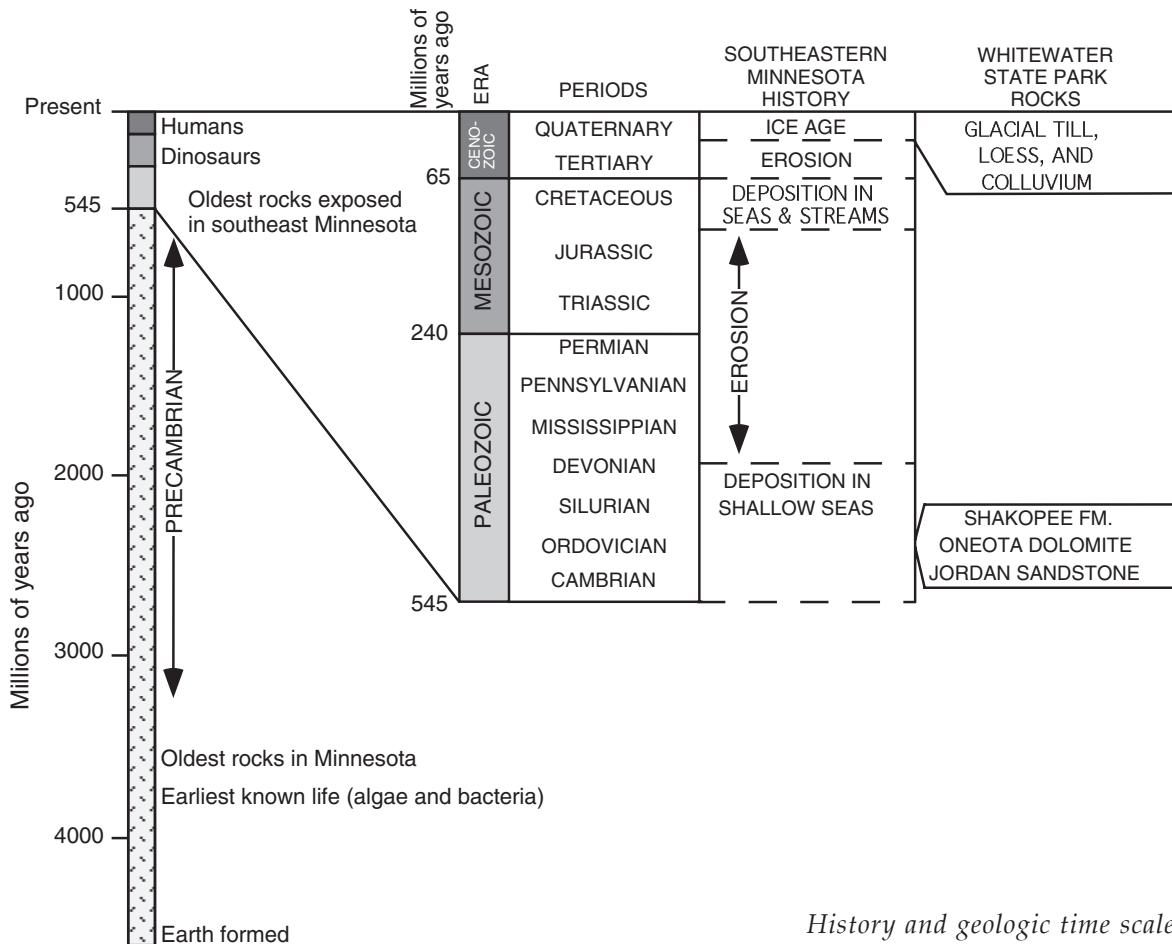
Millions of years ago

Present
Humans
Dinosaurs
545
Oldest rocks exposed in southeast Minnesota
1000
PRECAMBRIAN
2000
3000
Oldest rocks in Minnesota
Earliest known life (algae and bacteria)
4000
Earth formed

Millions of years ago

| Millions of years ago | ERA | PERIODS | SOUTHEASTERN MINNESOTA HISTORY | WHITEWATER STATE PARK ROCKS |
|---|---|---|---|---|
| | CENOZOIC | QUATERNARY | ICE AGE | GLACIAL TILL, LOESS, AND COLLUVIUM |
| | | TERTIARY | EROSION | |
| 65 | MESOZOIC | CRETACEOUS | DEPOSITION IN SEAS & STREAMS | |
| | | JURASSIC | EROSION | |
| | | TRIASSIC | | |
| 240 | PALEOZOIC | PERMIAN | | |
| | | PENNSYLVANIAN | | |
| | | MISSISSIPPIAN | | |
| | | DEVONIAN | DEPOSITION IN SHALLOW SEAS | |
| | | SILURIAN | | SHAKOPEE FM. ONEOTA DOLOMITE JORDAN SANDSTONE |
| | | ORDOVICIAN | | |
| 545 | | CAMBRIAN | | |

History and geologic time scale